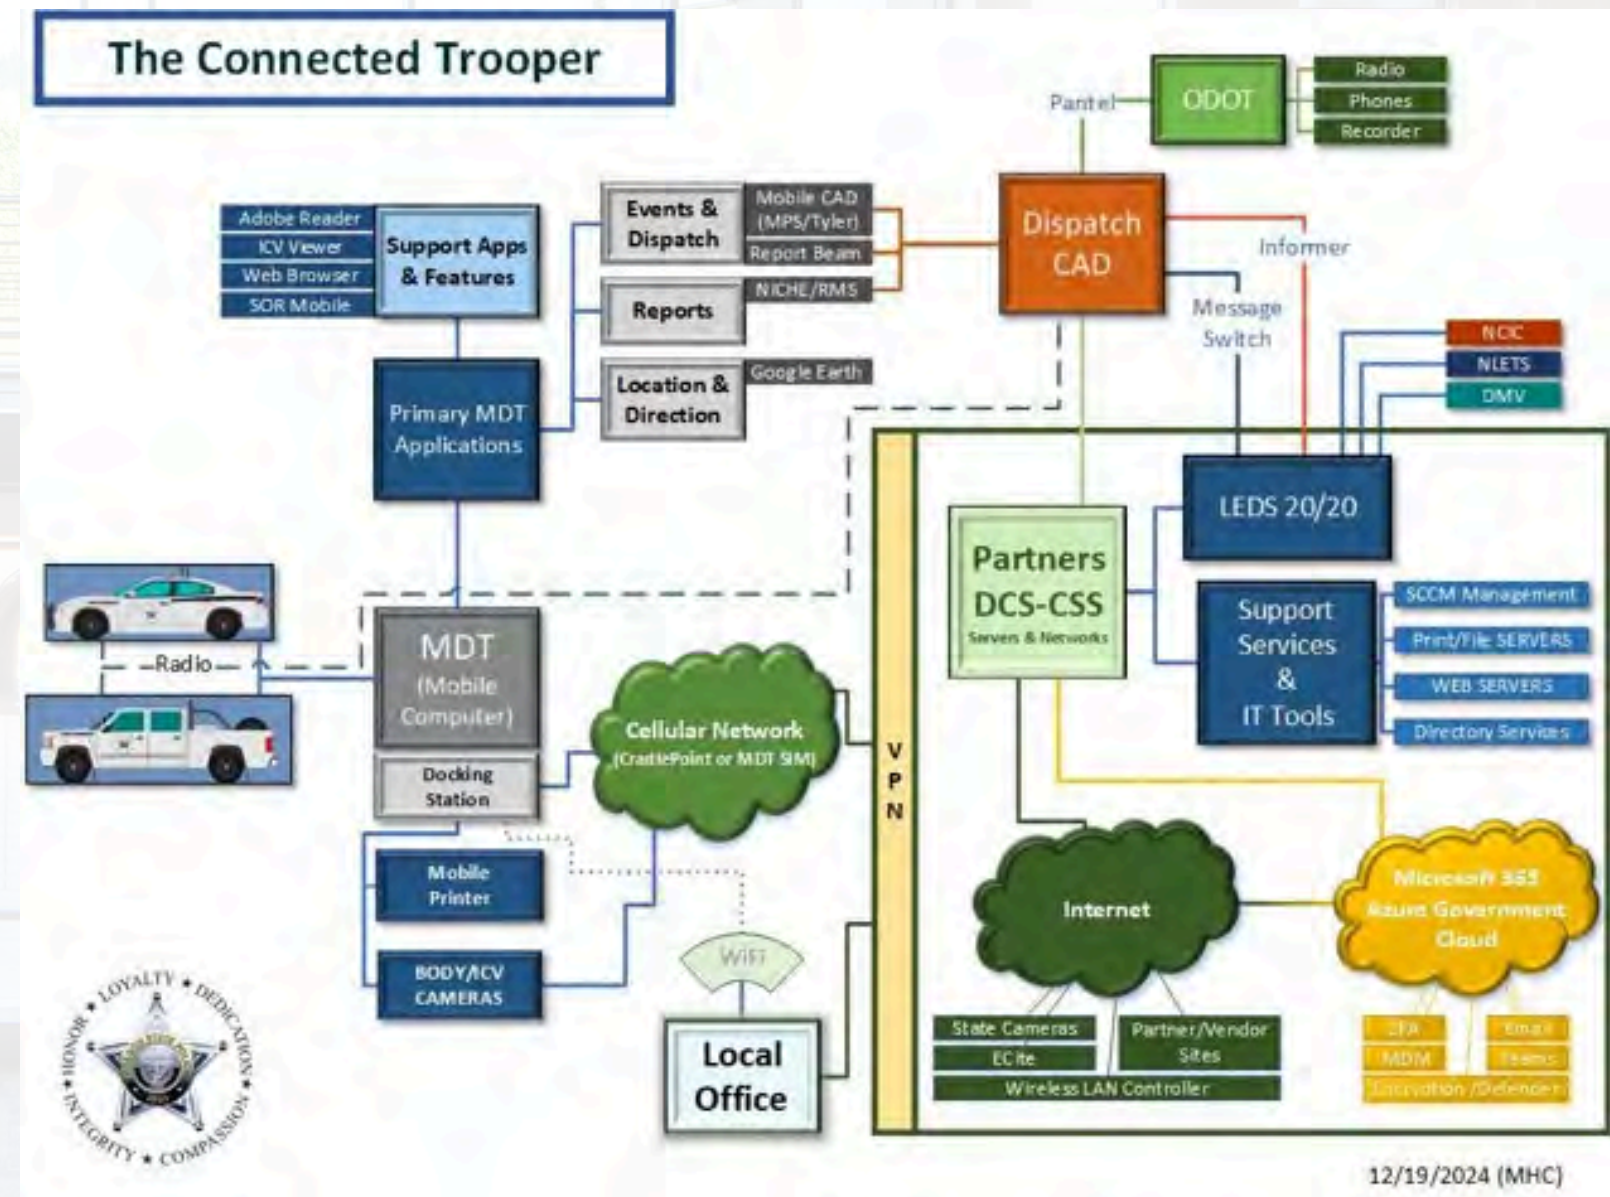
The Connected Trooper

Pantel

ODOT

Radio
Phones
Recorder

Adobe Reader
ICV Viewer
Web Browser
SOR Mobile

Support Apps & Features

Events & Dispatch

Mobile CAD (MPS/Tyler)
Report Beam

Reports

NICHE/RMS

Location & Direction

Google Earth

Dispatch CAD

Informer

Message Switch

NCIC
NLETS
DMV

Primary MDT Applications

LEDS 20/20

Partners DCS-CSS
Servers & Networks

Support Services & IT Tools

SCCM Management
Print/File SERVERS
WEB SERVERS
Directory Services

Radio

MDT (Mobile Computer)

Docking Station

Cellular Network (CradlePoint or MDT SIM)

V P N

Mobile Printer

BODY/ICV CAMERAS

WiFi

Local Office

Internet

Microsoft 365 Azure Government Cloud

State Cameras
ECite
Partner/Vendor Sites
Wireless LAN Controller

2FA
Email
MDM
Teams
Encryption/Defender

LOYALTY ★ DEDICATION ★ COMPASSION ★ INTEGRITY ★ HONOR

12/19/2024 (MHC)